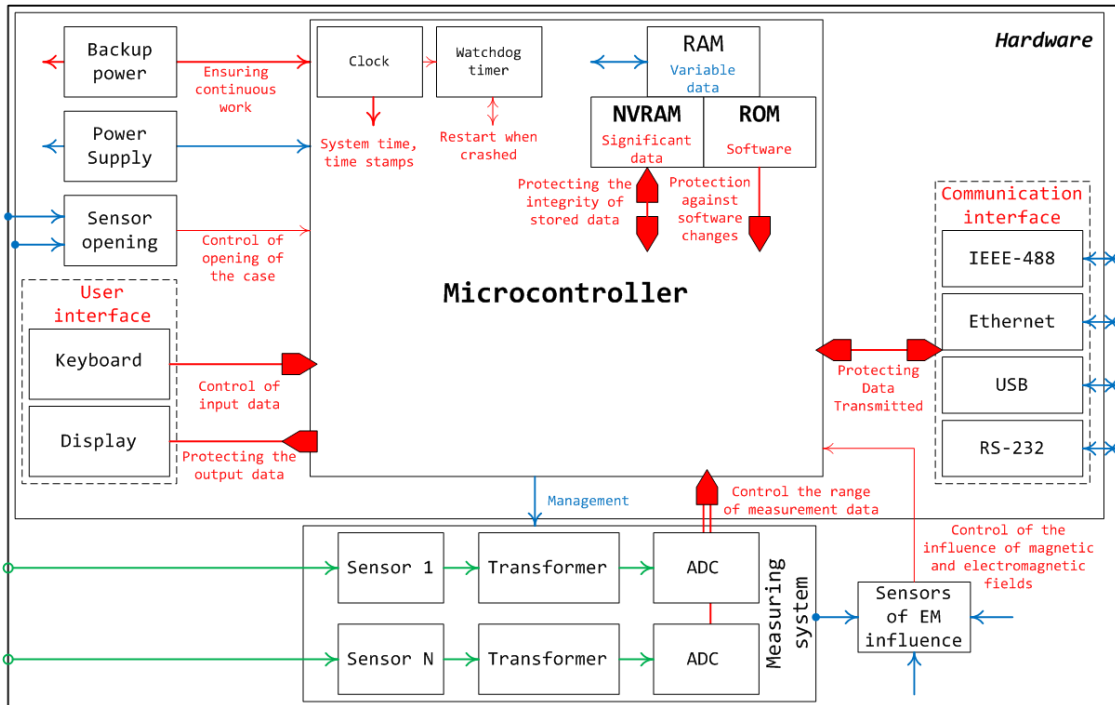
Hardware

Backup power

Ensuring continuous work

Power Supply

Sensor opening

Control of opening of the case

User interface

Keyboard

Control of input data

Display

Protecting the output data

Clock

System time, time stamps

Watchdog timer

Restart when crashed

RAM

Variable data

NVRAM

Significant data

ROM

Software

Protecting the integrity of stored data

Protection against software changes

Microcontroller

Communication interface

IEEE-488

Ethernet

USB

RS-232

Protecting Data Transmitted

Management

Control the range of measurement data

Control of the influence of magnetic and electromagnetic fields

Sensor 1

Transformer

ADC

Sensor N

Transformer

ADC

Measuring system

Sensors of EM influence